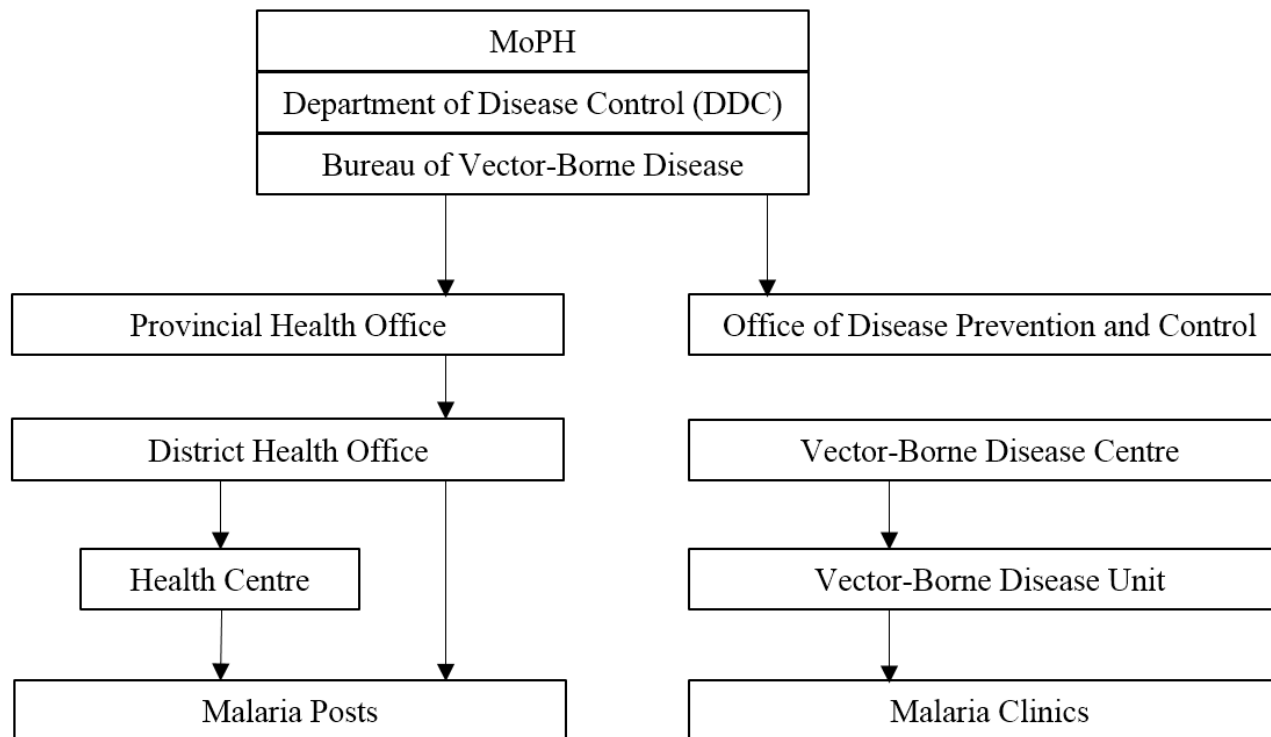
MoPH
Department of Disease Control (DDC)
Bureau of Vector-Borne Disease

Provincial Health Office

Office of Disease Prevention and Control

District Health Office

Vector-Borne Disease Centre

Health Centre

Vector-Borne Disease Unit

Malaria Posts

Malaria Clinics